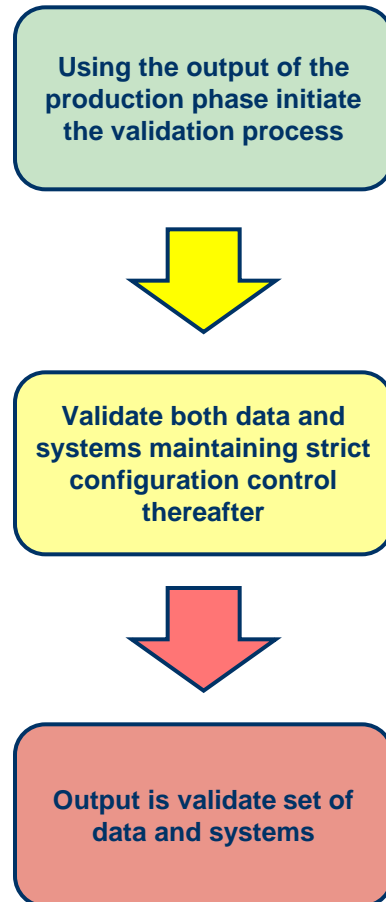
Using the output of the production phase initiate the validation process

Validate both data and systems maintaining strict configuration control thereafter

Output is validate set of data and systems